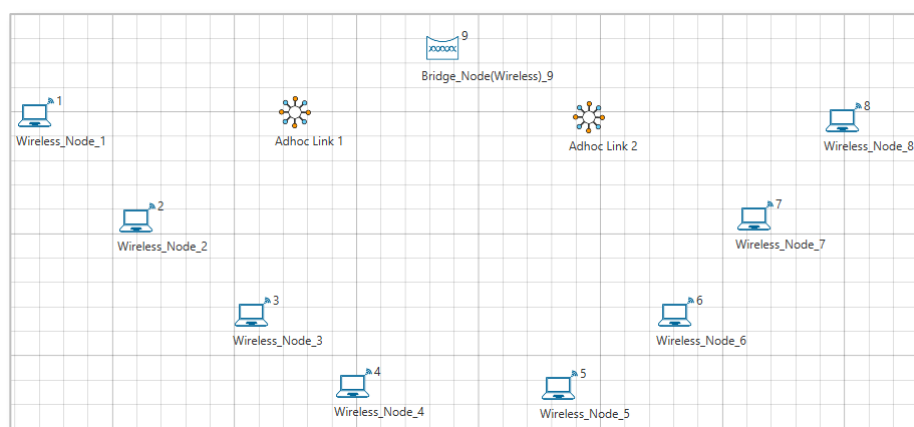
9
Bridge_Node(Wireless)_9

1
Wireless_Node_1

Adhoc Link 1

Adhoc Link 2

8
Wireless_Node_8

2
Wireless_Node_2

7
Wireless_Node_7

3
Wireless_Node_3

6
Wireless_Node_6

4
Wireless_Node_4

5
Wireless_Node_5